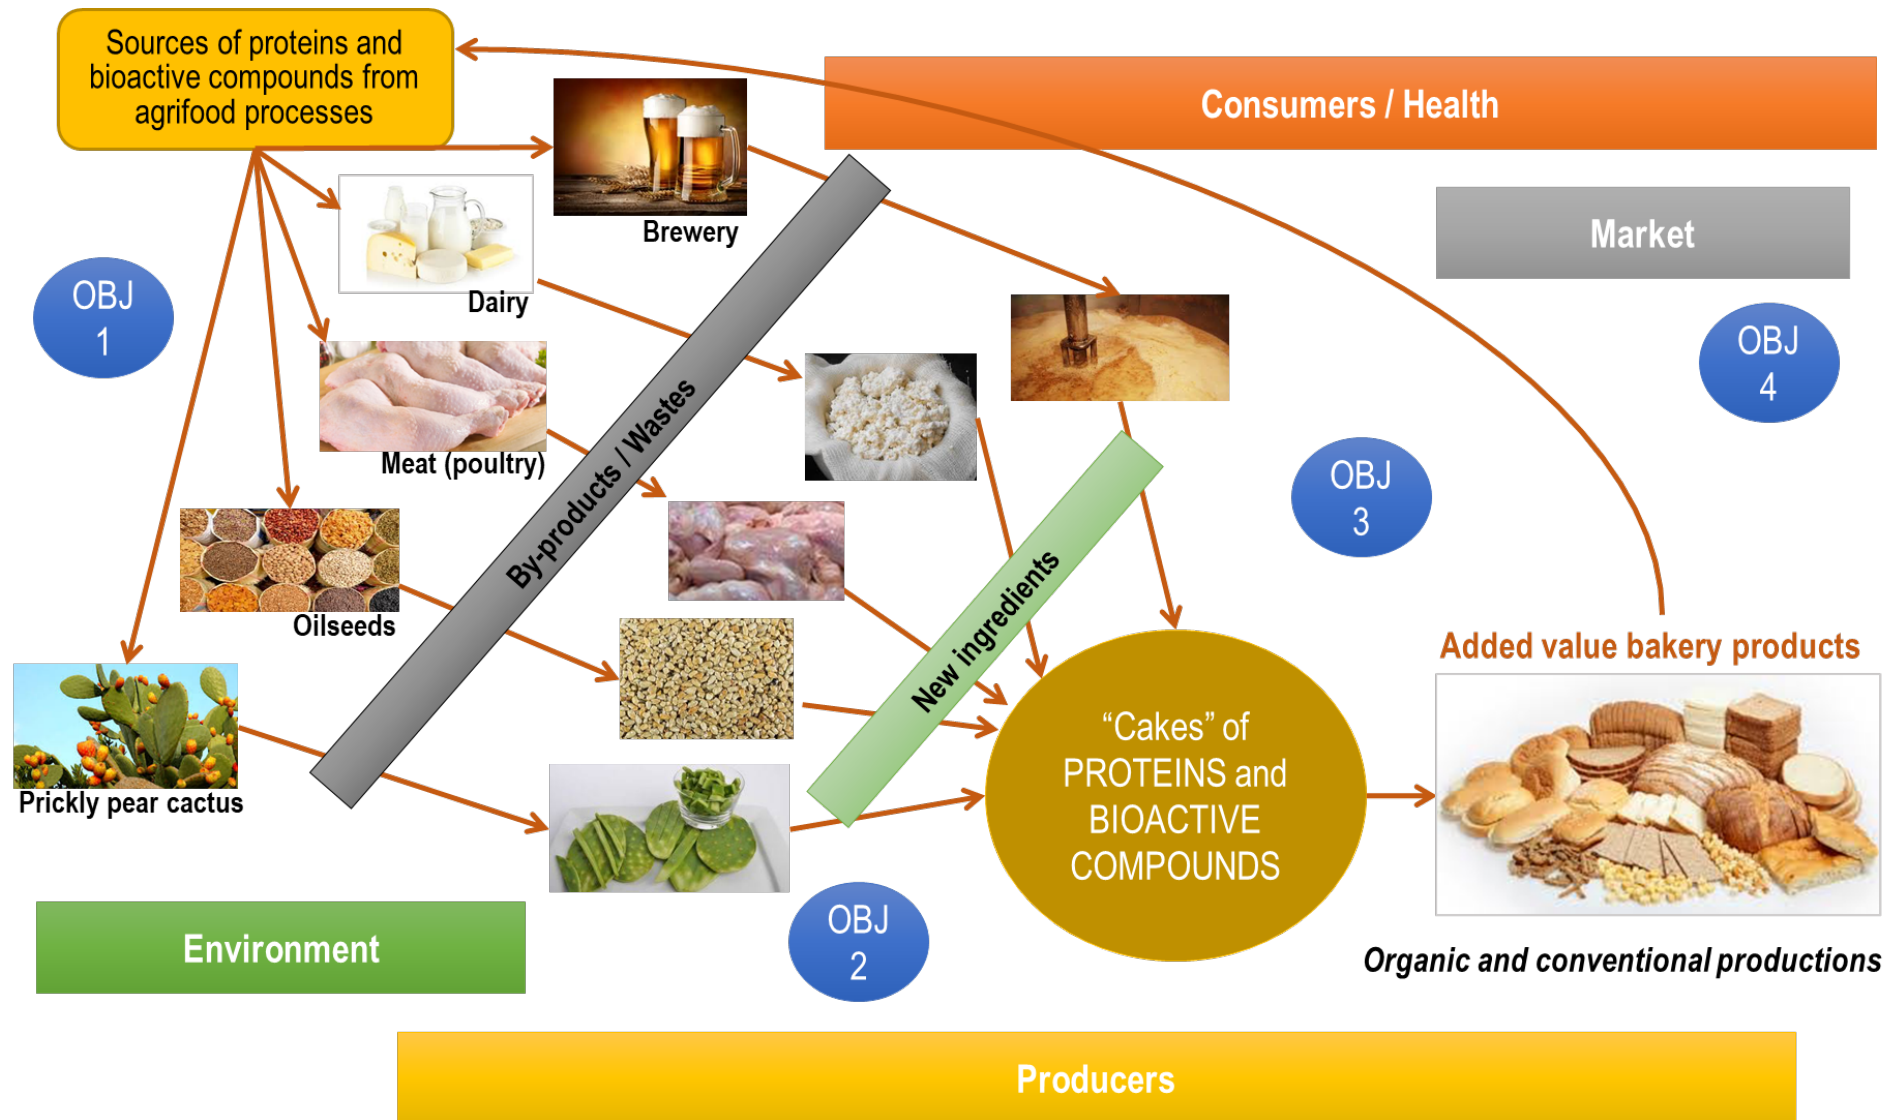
Sources of proteins and bioactive compounds from agrifood processes

Consumers / Health

Brewery

Market

Dairy

OBJ 1

OBJ 4

By-products / Wastes

Meat (poultry)

OBJ 3

New ingredients

Oilseeds

Added value bakery products

"Cakes" of PROTEINS and BIOACTIVE COMPOUNDS

Prickly pear cactus

Environment

OBJ 2

Organic and conventional productions

Producers